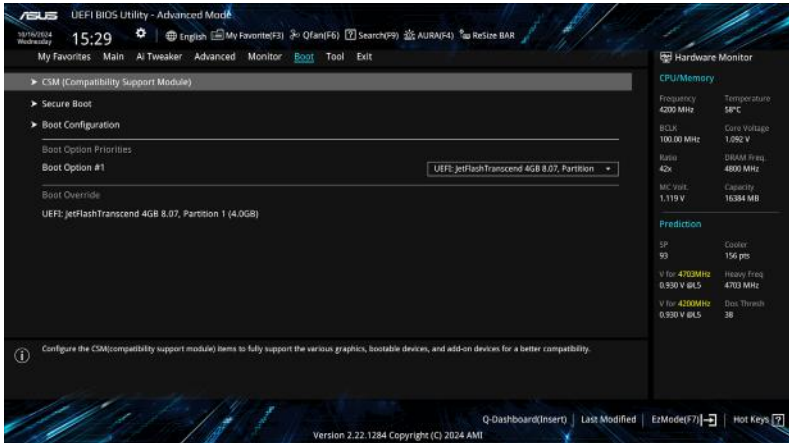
ASUS UEFI BIOS Utility - Advanced Mode

10/16/2024 Wednesday 15:29 English MyFavorite(F3) Qfan(F6) Search(F9) AURA(F4) ReSize BAR

My Favorites Main Ai Tweaker Advanced Monitor Boot Tool Exit

Hardware Monitor

> CSM (Compatibility Support Module)

> Secure Boot

> Boot Configuration

Boot Option Priorities

Boot Option #1 UEFI: JetFlashTranscend 4GB 8.07, Partition

Boot Override

UEFI: JetFlashTranscend 4GB 8.07, Partition 1 (4.0GB)

CPU/Memory

| | |
|---|---|
| Frequency 4200 MHz | Temperature 58°C |
| BCLK 100.00 MHz | Core Voltage 1.092 V |
| Ratio 42x | DRAM Freq. 4800 MHz |
| MC Volt. 1.119 V | Capacity 16384 MB |

Prediction

| | |
|---|---|
| SP 93 | Cooler 156 pts |
| V for 4703MHz 0.930 V @L5 | Heavy Freq 4703 MHz |
| V for 4200MHz 0.930 V @L5 | Dos Thresh 38 |

Configure the CSM(compatibility support module) items to fully support the various graphics, bootable devices, and add-on devices for a better compatibility.

Q-Dashboard(Insert) | Last Modified | EzMode(F7) | Hot Keys ?

Version 2.22.1284 Copyright (C) 2024 AMI